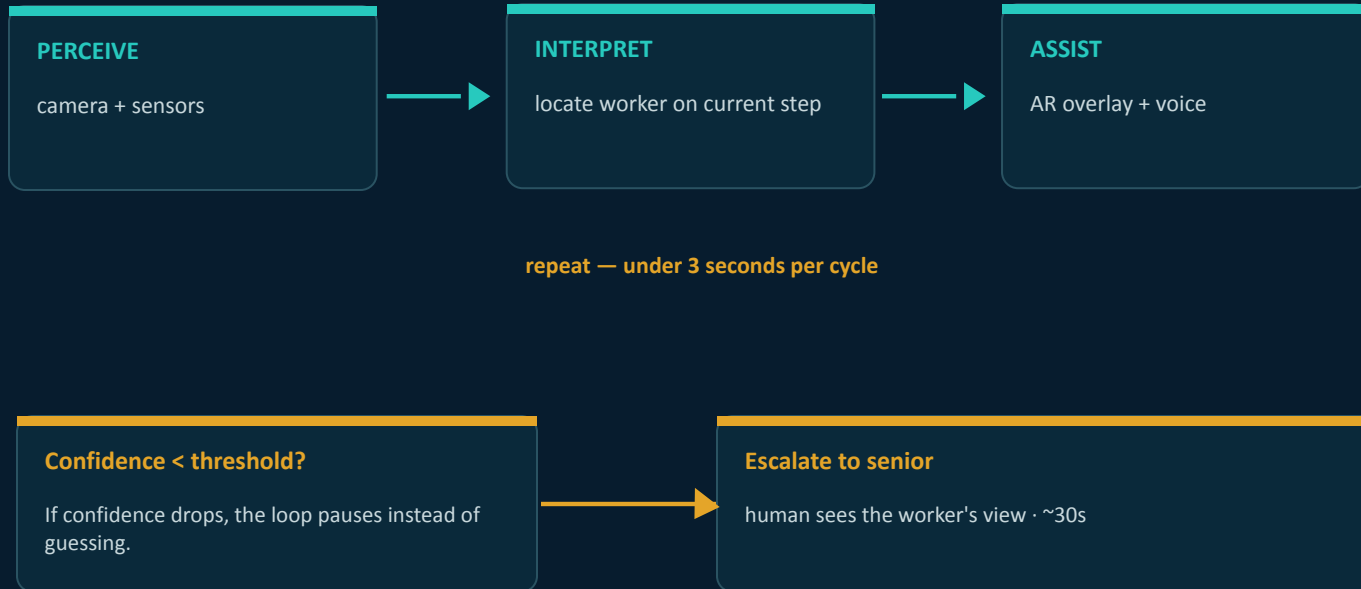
PERCEIVE

camera + sensors

INTERPRET

locate worker on current step

ASSIST

AR overlay + voice

repeat — under 3 seconds per cycle

Confidence < threshold?

If confidence drops, the loop pauses instead of guessing.

Escalate to senior

human sees the worker's view · ~30s